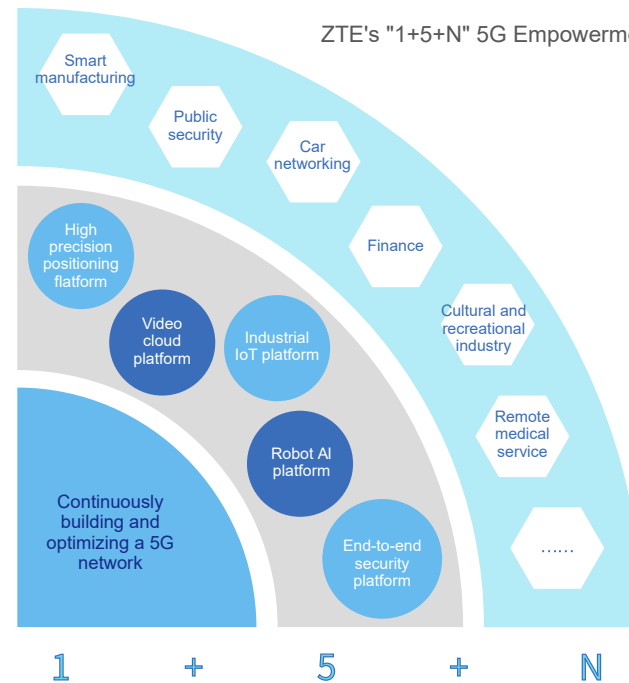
ZTE's "1+5+N" 5G Empowerme

Smart manufacturing

Public security

Car networking

Finance

Cultural and recreational industry

Remote medical service

……

High precision positioning flatform

Video cloud platform

Industrial IoT platform

Robot AI platform

End-to-end security platform

Continuously building and optimizing a 5G network

1 + 5 + N